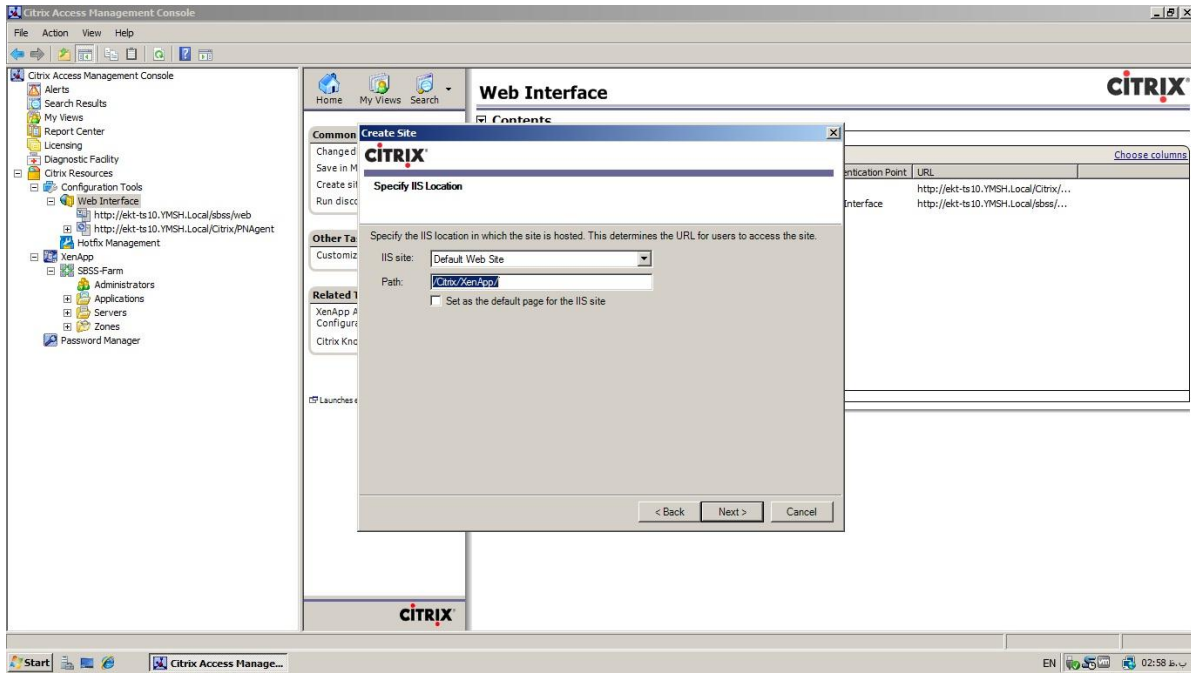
Citrix Access Management Console
File Action View Help

Citrix Access Management Console
Alerts
Search Results
My Views
Report Center
Licensing
Diagnostic Facility
Citrix Resources
Configuration Tools
Web Interface
http://ekt-ts10.YMSH.Local/sbss/web
http://ekt-ts10.YMSH.Local/Citrix/PNAgent
Hotfix Management
XenApp
SBSS-Farm
Administrators
Applications
Servers
Zones
Password Manager

Home
My Views
Search

Common
Changed
Save in M
Create sit
Run disco

Other Ta
Customiz

Related T
XenApp A
Configura
Citrix Kno

Launches

CITRIX

Web Interface
CITRIX
Contents

Choose columns
entication Point | URL
http://ekt-ts10.YMSH.Local/Citrix/...
Interface http://ekt-ts10.YMSH.Local/sbss/...

Create Site
CITRIX
Specify IIS Location

Specify the IIS location in which the site is hosted. This determines the URL for users to access the site.
IIS site: Default Web Site
Path: /Citrix/XenApp/
Set as the default page for the IIS site

< Back
Next >
Cancel

Start
Citrix Access Manage...
EN
02:58 ب.ظ